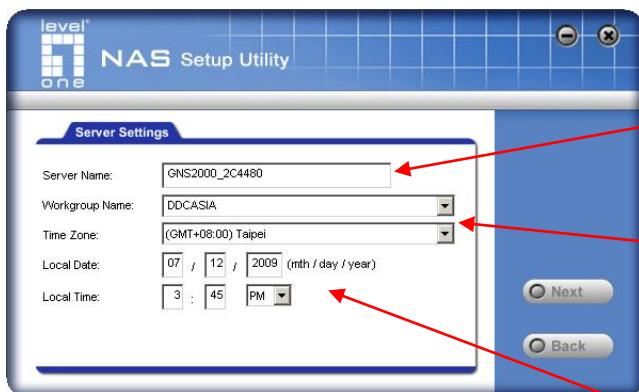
level one

NAS Setup Utility

Server Settings

Server Name: GNS2000_2C4480

Workgroup Name: DDCASIA

Time Zone: (GMT+08:00) Taipei

Local Date: 07 / 12 / 2009 (mth / day / year)

Local Time: 3 : 45 PM

Next

Back